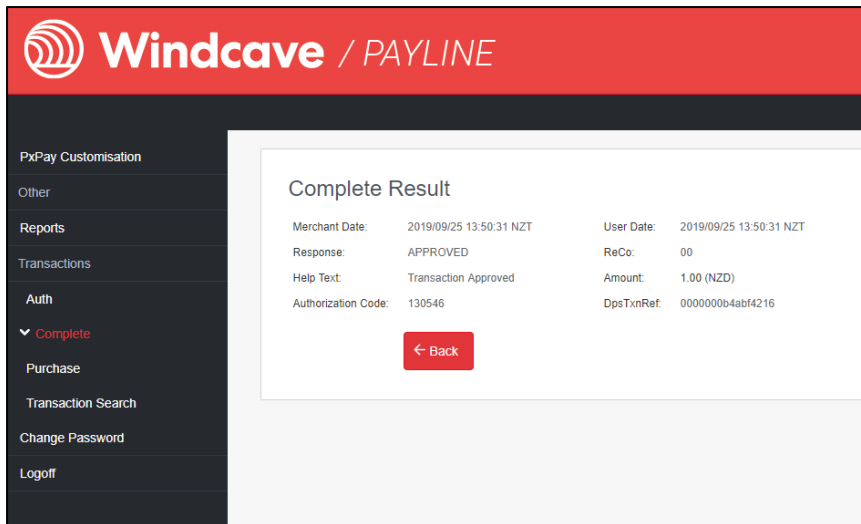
Windcave / PAYLINE

PxPay Customisation
Other
Reports
Transactions
Auth
Complete
Purchase
Transaction Search
Change Password
Logoff

Complete Result

| Merchant Date: | 2019/09/25 13:50:31 NZT | User Date: | 2019/09/25 13:50:31 NZT |
|---|---|---|---|
| Response: | APPROVED | ReCo: | 00 |
| Help Text: | Transaction Approved | Amount: | 1.00 (NZD) |
| Authorization Code: | 130546 | DpsTxnRef: | 0000000b4abf4216 |

← Back